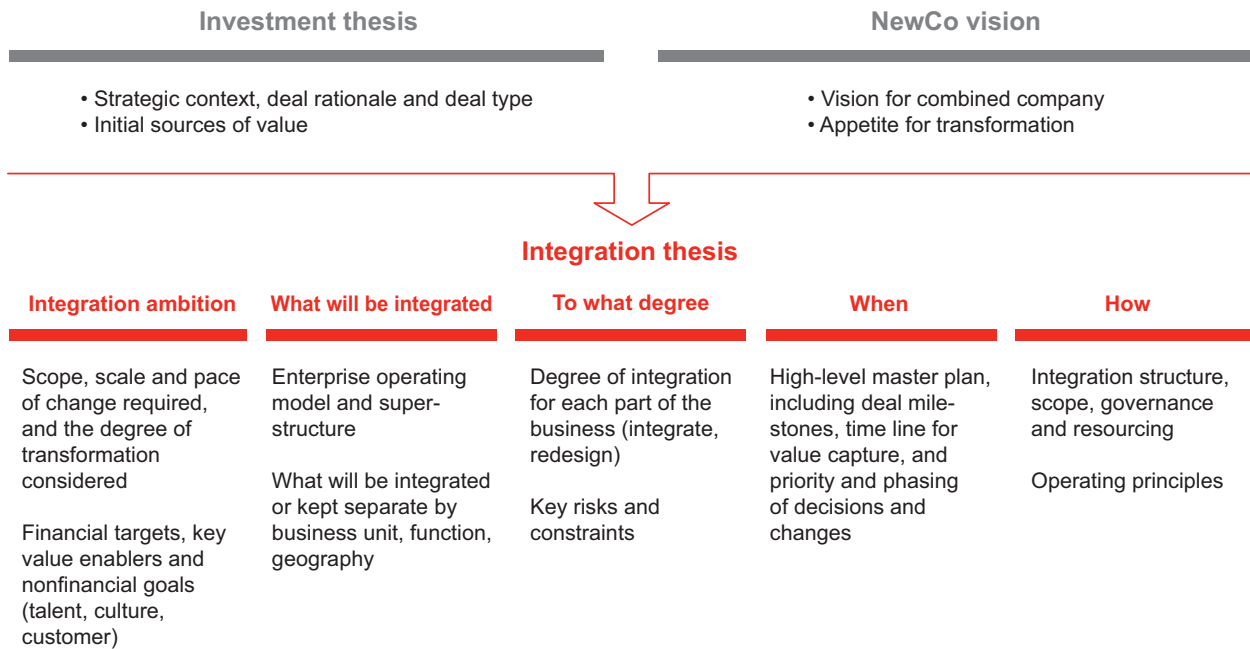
Investment thesis

• Strategic context, deal rationale and deal type
• Initial sources of value

NewCo vision

• Vision for combined company
• Appetite for transformation

Integration thesis

Integration ambition

Scope, scale and pace of change required, and the degree of transformation considered

Financial targets, key value enablers and nonfinancial goals (talent, culture, customer)

What will be integrated

Enterprise operating model and superstructure

What will be integrated or kept separate by business unit, function, geography

To what degree

Degree of integration for each part of the business (integrate, redesign)

Key risks and constraints

When

High-level master plan, including deal milestones, time line for value capture, and priority and phasing of decisions and changes

How

Integration structure, scope, governance and resourcing

Operating principles